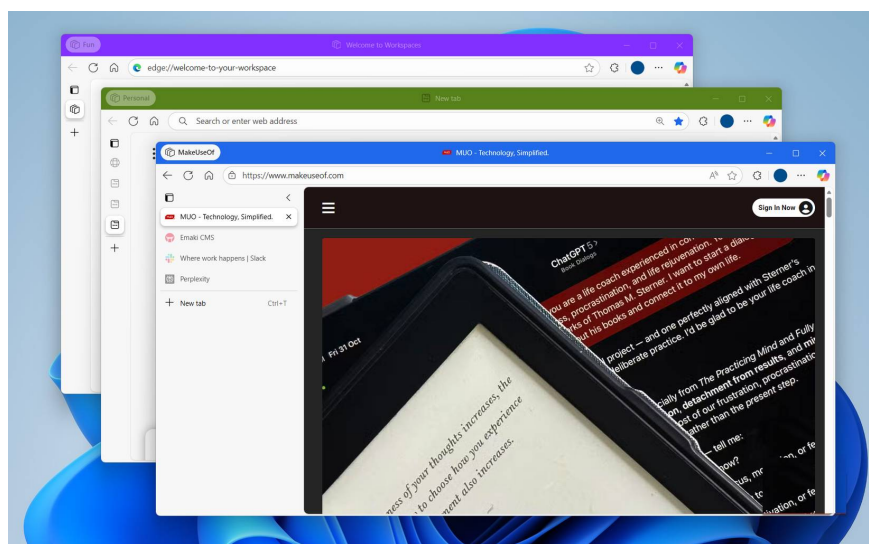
Fun
Welcome to Workspaces
edge://welcome-to-your-workspace

Personal
New tab
Search or enter web address

MakeUseOf
MUO - Technology, Simplified.
https://www.makeuseof.com

MUO - Technology, Simplified.
Emaki CMS
Where work happens | Slack
Perplexity
New tab
Ctrl+T

Sign In Now

ChatGPT 5
Book Dialogs
you are a life coach experienced in co
ess, procrastination, and life rejuvenation. I
rks of Thomas M. Sterner. I want to start a dialo
out his books and connect it to my own life.
project — and one perfectly aligned with Sterner's
deliberate practice. I'd be glad to be your life coach in
cially from The Practicing Mind and Fully
n, detachment from results, and mi
ost of our frustration, procrastinat
ather than the present step.
— tell me:
how?
Fri 31 Oct
ness of your thoughts increases, the
to choose how you experience
ment also increases.